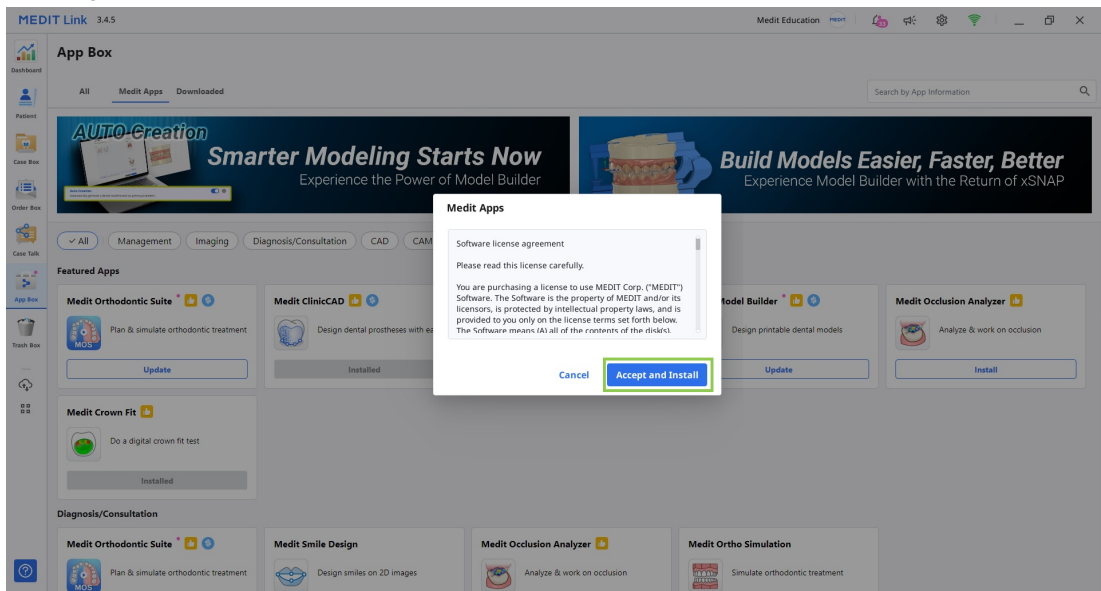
MEDIT Link 3.4.5

Medit Education

Dashboard

Patient

Case Box

Order Box

Case Talk

App Box

Trash Box

App Box

All Medit Apps Downloaded

Search by App Information

AUTO-Creation
Smarter Modeling Starts Now
Experience the Power of Model Builder

Build Models Easier, Faster, Better
Experience Model Builder with the Return of xSNAP

All Management Imaging Diagnosis/Consultation CAD CAM

Featured Apps

Medit Orthodontic Suite
MOS
Plan & simulate orthodontic treatment
Update

Medit ClinicCAD
Design dental prostheses with ea
Installed

Model Builder
Design printable dental models
Update

Medit Occlusion Analyzer
Analyze & work on occlusion
Install

Medit Crown Fit
Do a digital crown fit test
Installed

Diagnosis/Consultation

Medit Orthodontic Suite
Plan & simulate orthodontic treatment
MOS

Medit Smile Design
Design smiles on 2D images

Medit Occlusion Analyzer
Analyze & work on occlusion

Medit Ortho Simulation
Simulate orthodontic treatment

Medit Apps

Software license agreement

Please read this license carefully.

You are purchasing a license to use MEDIT Corp. ("MEDIT") Software. The Software is the property of MEDIT and/or its licensors, is protected by intellectual property laws, and is provided to you only on the license terms set forth below. The Software means (A) all of the contents of the disk(s).

Cancel
Accept and Install